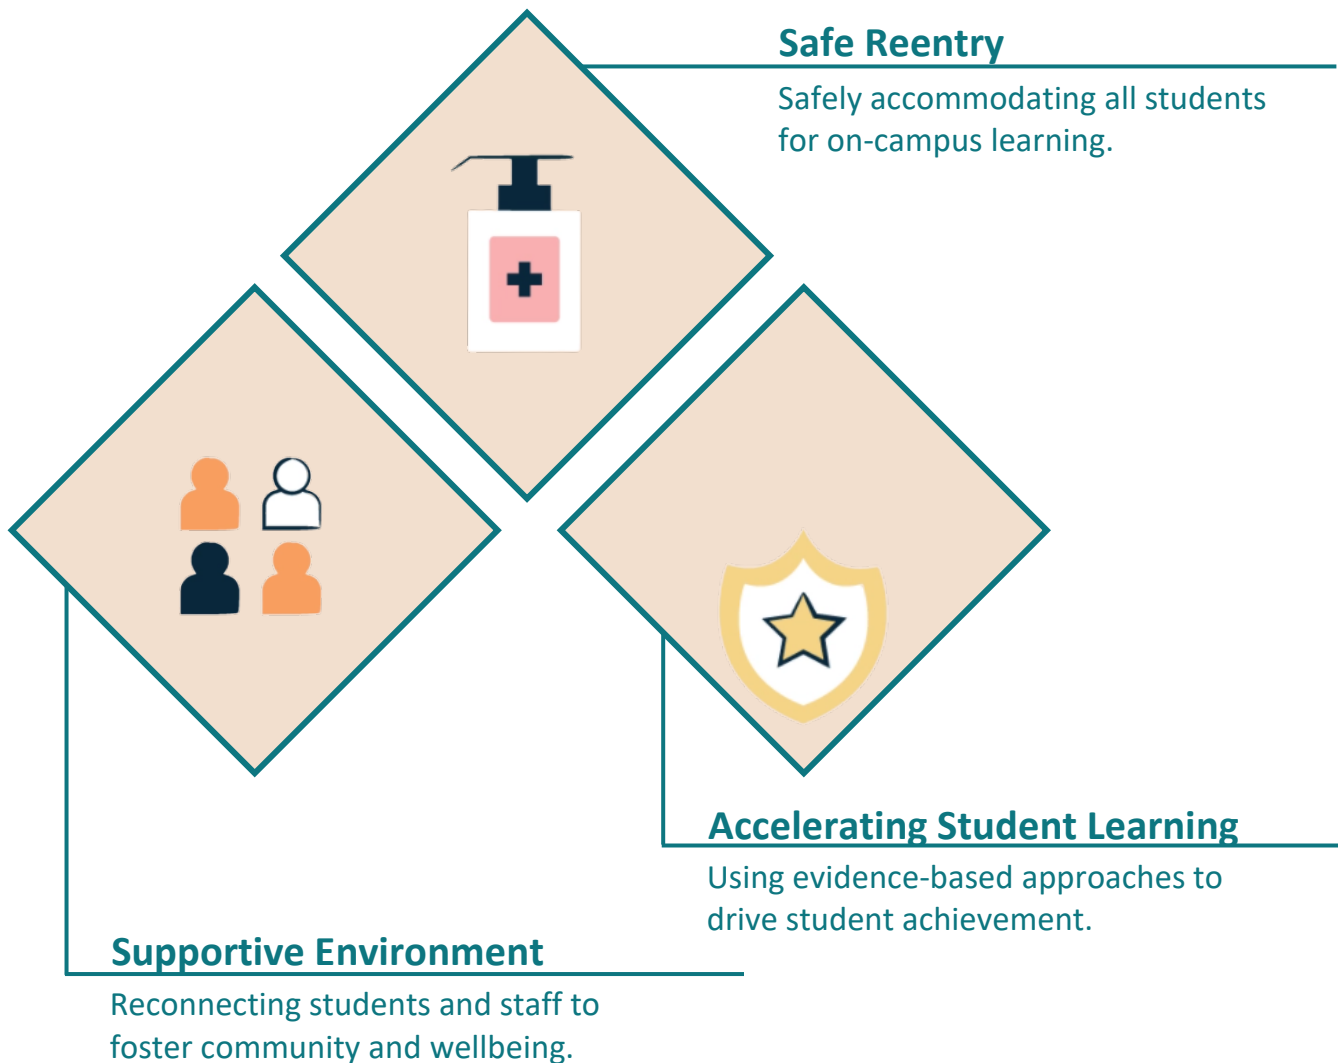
Safe Reentry
Safely accommodating all students for on-campus learning.

Accelerating Student Learning
Using evidence-based approaches to drive student achievement.

Supportive Environment
Reconnecting students and staff to foster community and wellbeing.